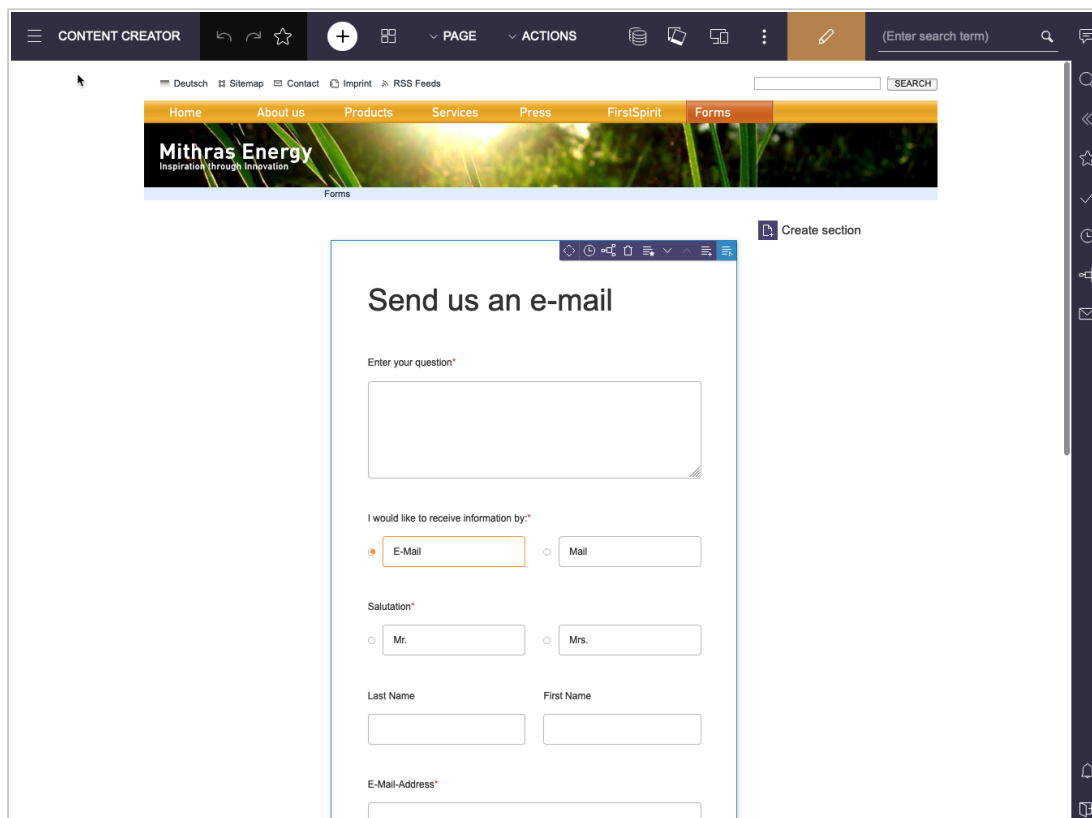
CONTENT CREATOR

PAGE

ACTIONS

(Enter search term)

Deutsch Sitemap Contact Imprint RSS Feeds

SEARCH

Home About us Products Services Press FirstSpirit Forms

Mithras Energy
Inspiration through Innovation

Forms

Create section

Send us an e-mail

Enter your question*

I would like to receive information by:*

E-Mail

Mail

Salutation*

Mr.

Mrs.

Last Name

First Name

E-Mail-Address*